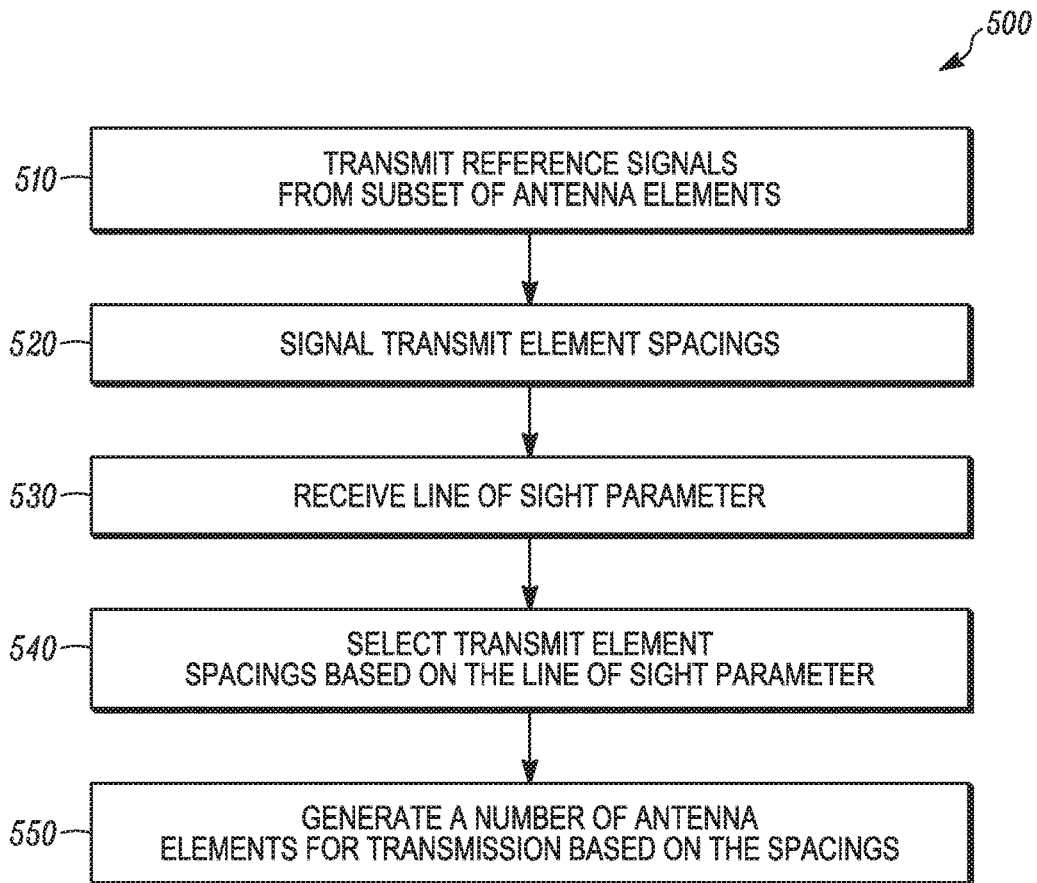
500

510
TRANSMIT REFERENCE SIGNALS FROM SUBSET OF ANTENNA ELEMENTS

520
SIGNAL TRANSMIT ELEMENT SPACINGS

530
RECEIVE LINE OF SIGHT PARAMETER

540
SELECT TRANSMIT ELEMENT SPACINGS BASED ON THE LINE OF SIGHT PARAMETER

550
GENERATE A NUMBER OF ANTENNA ELEMENTS FOR TRANSMISSION BASED ON THE SPACINGS